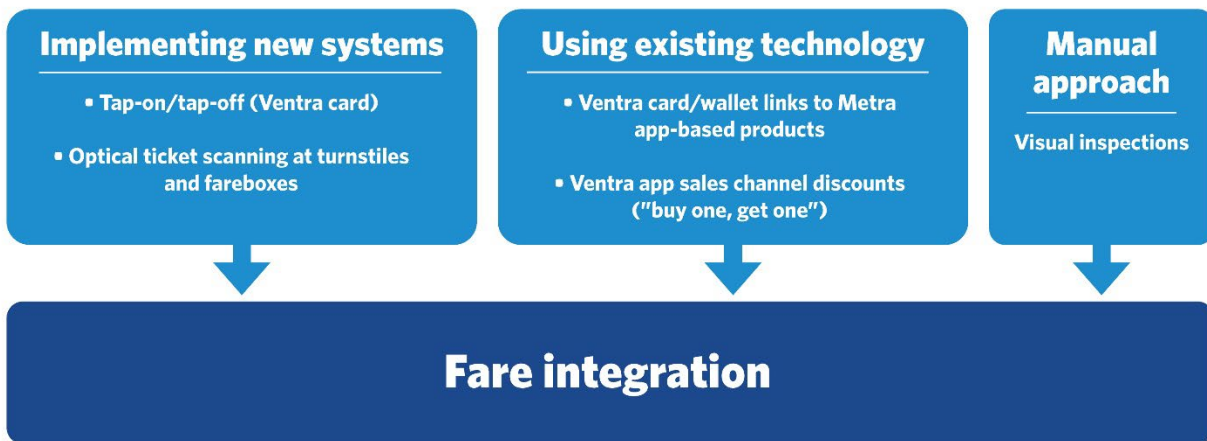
Implementing new systems

▪ Tap-on/tap-off (Ventra card)

▪ Optical ticket scanning at turnstiles and fareboxes

Using existing technology

▪ Ventra card/wallet links to Metra app-based products

▪ Ventra app sales channel discounts ("buy one, get one")

Manual approach

Visual inspections

Fare integration